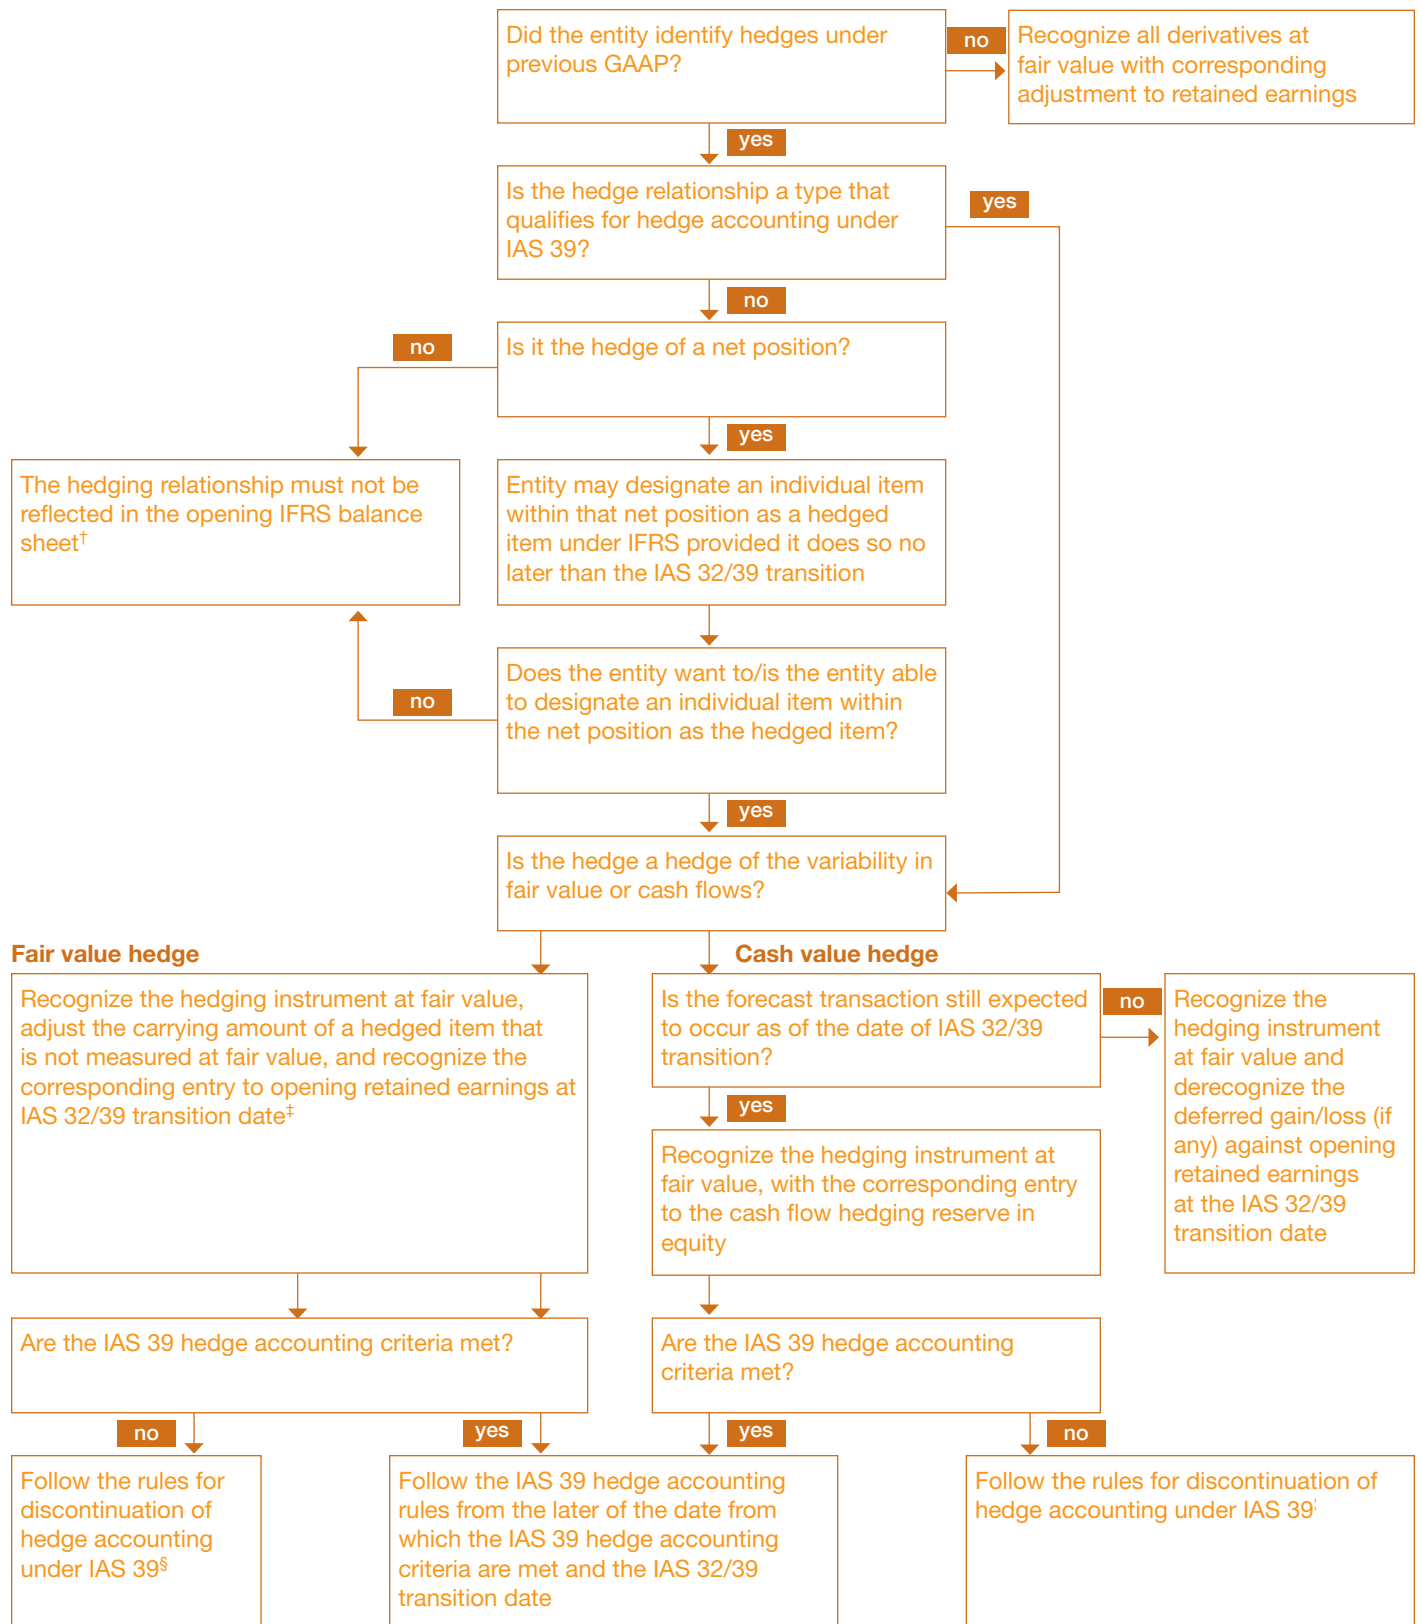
Did the entity identify hedges under previous GAAP?

no

Recognize all derivatives at fair value with corresponding adjustment to retained earnings

yes

Is the hedge relationship a type that qualifies for hedge accounting under IAS 39?

yes

no

no

Is it the hedge of a net position?

yes

The hedging relationship must not be reflected in the opening IFRS balance sheet$^{†}$

Entity may designate an individual item within that net position as a hedged item under IFRS provided it does so no later than the IAS 32/39 transition

no

Does the entity want to/is the entity able to designate an individual item within the net position as the hedged item?

yes

Is the hedge a hedge of the variability in fair value or cash flows?

Fair value hedge

Cash value hedge

Recognize the hedging instrument at fair value, adjust the carrying amount of a hedged item that is not measured at fair value, and recognize the corresponding entry to opening retained earnings at IAS 32/39 transition date$^{‡}$

Is the forecast transaction still expected to occur as of the date of IAS 32/39 transition?

no

Recognize the hedging instrument at fair value and derecognize the deferred gain/loss (if any) against opening retained earnings at the IAS 32/39 transition date

yes

Recognize the hedging instrument at fair value, with the corresponding entry to the cash flow hedging reserve in equity

Are the IAS 39 hedge accounting criteria met?

Are the IAS 39 hedge accounting criteria met?

no

yes

yes

no

Follow the rules for discontinuation of hedge accounting under IAS 39$^{§}$

Follow the IAS 39 hedge accounting rules from the later of the date from which the IAS 39 hedge accounting criteria are met and the IAS 32/39 transition date

Follow the rules for discontinuation of hedge accounting under IAS 39$^{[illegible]}$